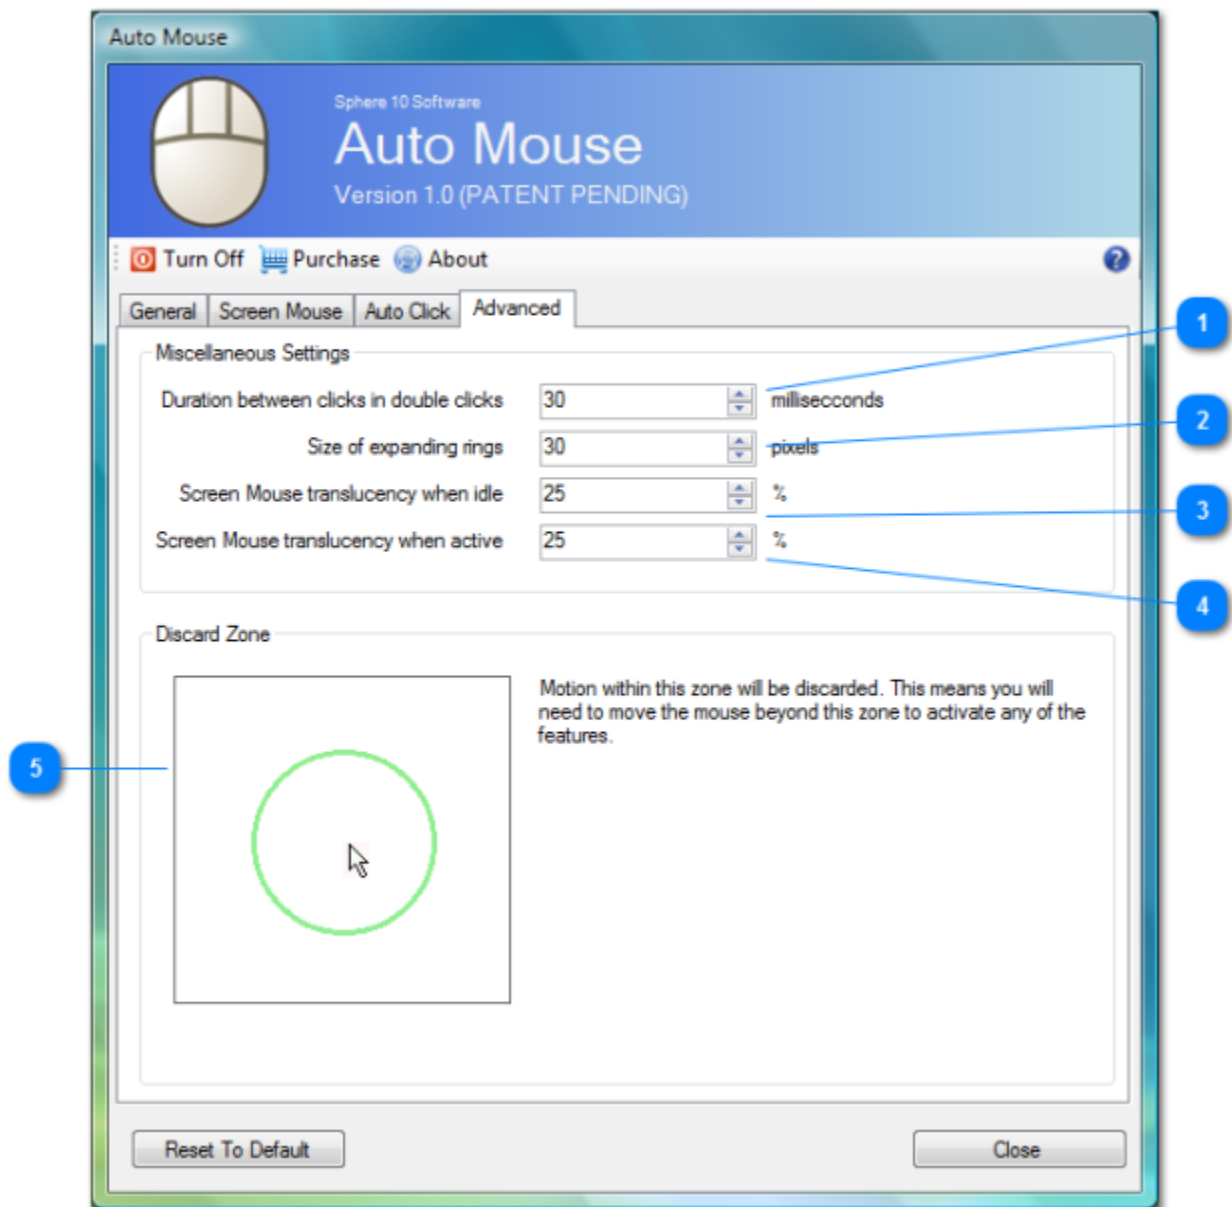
Auto Mouse

Sphere 10 Software

Auto Mouse

Version 1.0 (PATENT PENDING)

Turn Off Purchase About ?

General Screen Mouse Auto Click Advanced

Miscellaneous Settings

Duration between clicks in double clicks 30 millisecconds

Size of expanding rings 30 pixels

Screen Mouse translucency when idle 25 %

Screen Mouse translucency when active 25 %

1
2
3
4

Discard Zone

5

Motion within this zone will be discarded. This means you will need to move the mouse beyond this zone to activate any of the features.

Reset To Default

Close